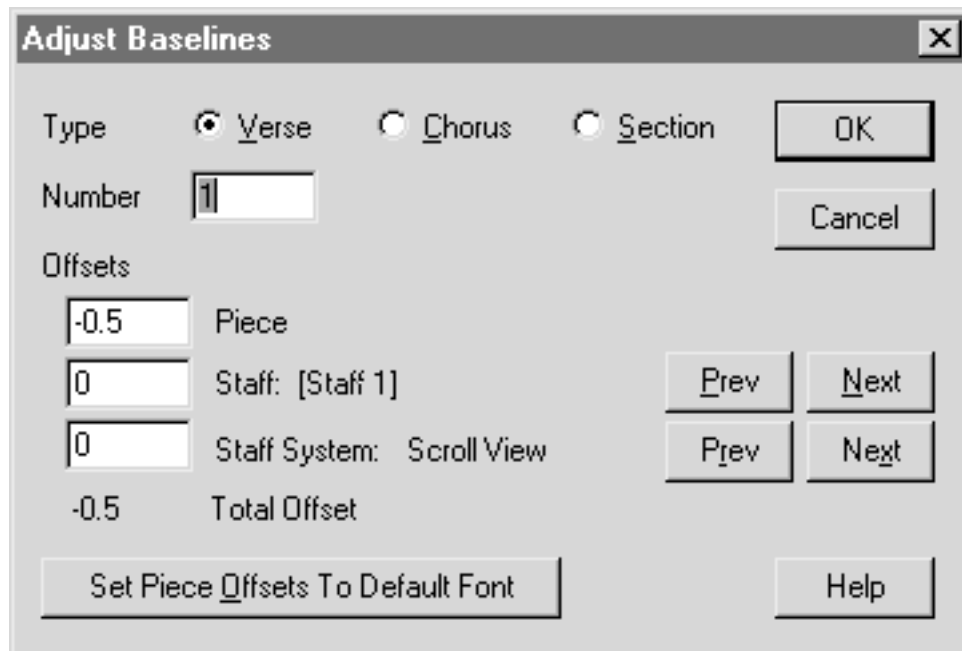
Adjust Baselines

Type Verse Chorus Section

OK

Number 1

Cancel

Offsets

-0.5 Piece

0 Staff: [Staff 1]

Prev Next

0 Staff System: Scroll View

Prev Next

-0.5 Total Offset

Set Piece Offsets To Default Font

Help